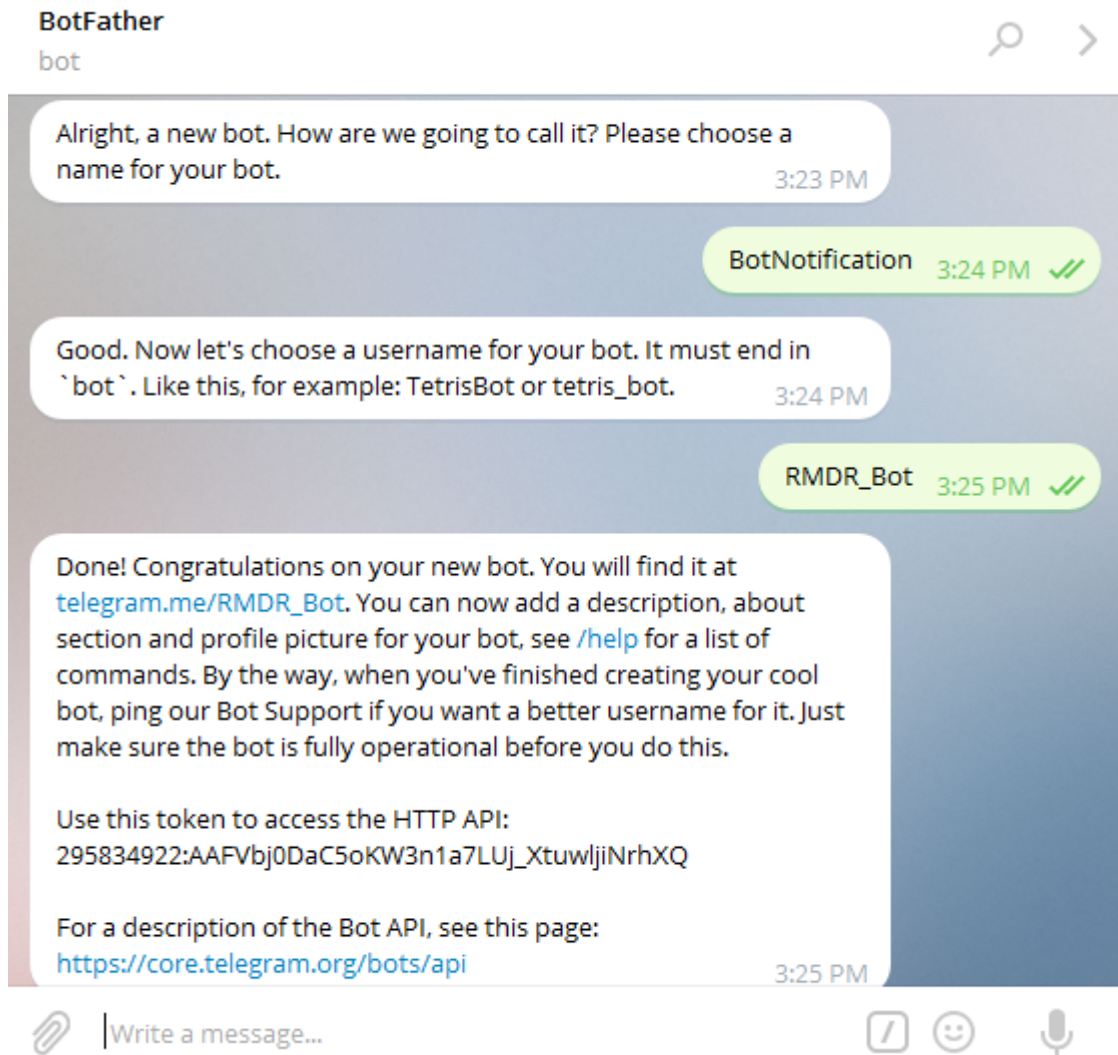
BotFather
bot

Alright, a new bot. How are we going to call it? Please choose a name for your bot. 3:23 PM

BotNotification 3:24 PM

Good. Now let's choose a username for your bot. It must end in `bot`. Like this, for example: TetrisBot or tetris_bot. 3:24 PM

RMDR_Bot 3:25 PM

Done! Congratulations on your new bot. You will find it at telegram.me/RMDR_Bot. You can now add a description, about section and profile picture for your bot, see /help for a list of commands. By the way, when you've finished creating your cool bot, ping our Bot Support if you want a better username for it. Just make sure the bot is fully operational before you do this.

Use this token to access the HTTP API:
295834922:AAFVbj0DaC5oKW3n1a7LUj_XtuwljiNrhXQ

For a description of the Bot API, see this page:
https://core.telegram.org/bots/api 3:25 PM

Write a message...